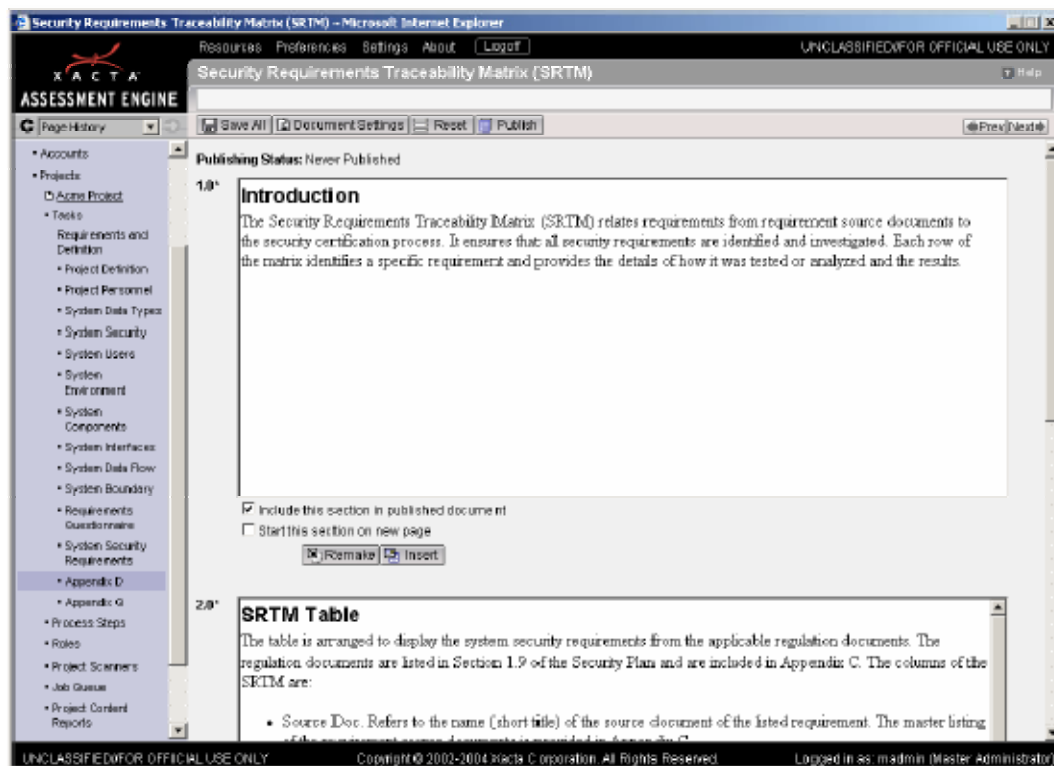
Security Requirements Traceability Matrix (SRTM) – Microsoft Internet Explorer

XACTA
ASSESSMENT ENGINE

Resources Preferences Settings About Logoff

UNCLASSIFIED//FOR OFFICIAL USE ONLY

Security Requirements Traceability Matrix (SRTM)

Help

Page History

Save All | Document Settings | Reset | Publish

Prev Next

• Accounts
• Projects
Acme Project
• Tasks
Requirements and Definition
• Project Definition
• Project Personnel
• System Data Types
• System Security
• System Users
• System Environment
• System Components
• System Interfaces
• System Data Flow
• System Boundary
• Requirements Questionnaire
• System Security Requirements
• Appendix D
• Appendix G
• Process Steps
• Roles
• Project Scanners
• Job Queue
• Project Content Reports

Publishing Status: Never Published

1.0*

Introduction

The Security Requirements Traceability Matrix (SRTM) relates requirements from requirement source documents to the security certification process. It ensures that all security requirements are identified and investigated. Each row of the matrix identifies a specific requirement and provides the details of how it was tested or analyzed and the results.

☑ Include this section in published document
☐ Start this section on new page

Remake | Insert

2.0*

SRTM Table

The table is arranged to display the system security requirements from the applicable regulation documents. The regulation documents are listed in Section 1.9 of the Security Plan and are included in Appendix C. The columns of the SRTM are:

• Source Doc. Refers to the name (short title) of the source document of the listed requirement. The master listing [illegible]

UNCLASSIFIED//FOR OFFICIAL USE ONLY

Copyright © 2002-2004 Xacta Corporation. All Rights Reserved.

Logged in as: madmin (Master Administrator)